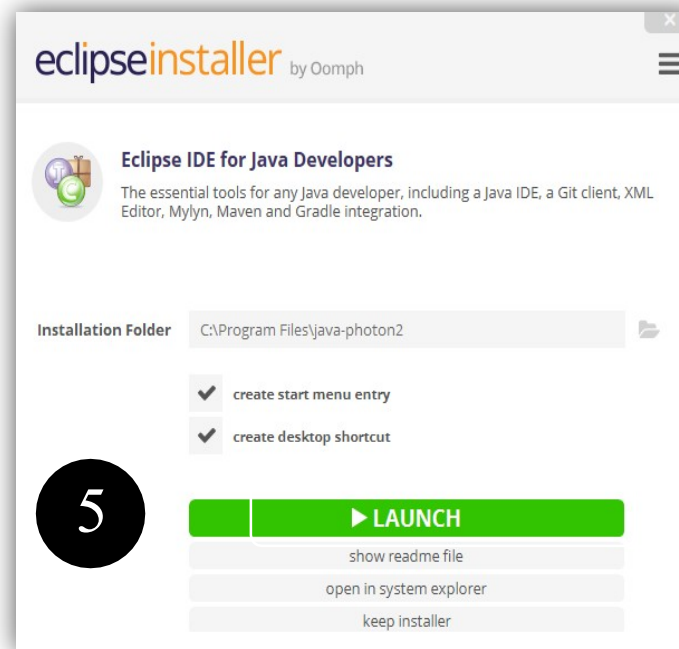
eclipseinstaller by Oomph

Eclipse IDE for Java Developers

The essential tools for any Java developer, including a Java IDE, a Git client, XML Editor, Mylyn, Maven and Gradle integration.

Installation Folder C:\Program Files\java-photon2

create start menu entry

create desktop shortcut

5

LAUNCH

show readme file

open in system explorer

keep installer